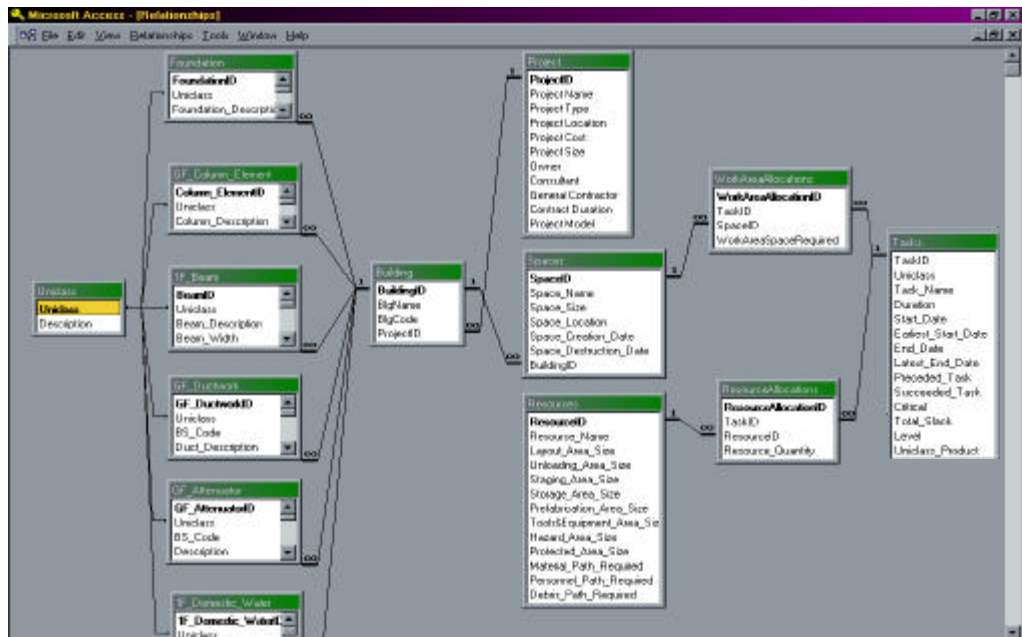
Microsoft Access - [Relationships]

File Edit View Relationships Tools Window Help

Foundation
FoundationID
Uniclass
Foundation_Descriptio

GF_Column_Element
Column_ElementID
Uniclass
Column_Description

1F_Beam
BeamID
Uniclass
Beam_Description
Beam_Width

GF_Ductwork
GF_DuctworkID
Uniclass
BS_Code
Duct_Description

GF_Alternator
GF_AlternatorID
Uniclass
BS_Code
Description

1F_Domestic_Water
1F_Domestic_WaterI
Uniclass

Uniclass
Uniclass
Description

Building
BuildingID
BlgName
BlgCode
ProjectID

Project
ProjectID
ProjectName
ProjectType
ProjectLocation
ProjectCost
ProjectSize
Owner
Consultant
General Contractor
Contract Duration
ProjectModel

Spaces
SpaceID
Space_Name
Space_Size
Space_Location
Space_Creation_Date
Space_Destruction_Date
BuildingID

Resources
ResourceID
Resource_Name
Layout_Area_Size
Unloading_Area_Size
Staging_Area_Size
Storage_Area_Size
Prefabrication_Area_Size
Tools&Equipment_Area_Siz
Hazard_Area_Size
Protected_Area_Size
Material_Path_Required
Personnel_Path_Required
Debris_Path_Required

WorkAreaAllocations
WorkAreaAllocationID
TaskID
SpaceID
WorkAreaSpaceRequired

ResourceAllocations
ResourceAllocationID
TaskID
ResourceID
Resource_Quantity

Tasks
TaskID
Uniclass
Task_Name
Duration
Start_Date
Earliest_Start_Date
End_Date
Latest_End_Date
Preceded_Task
Succeeded_Task
Critical
Total_Slack
Level
Uniclass_Product

1
∞